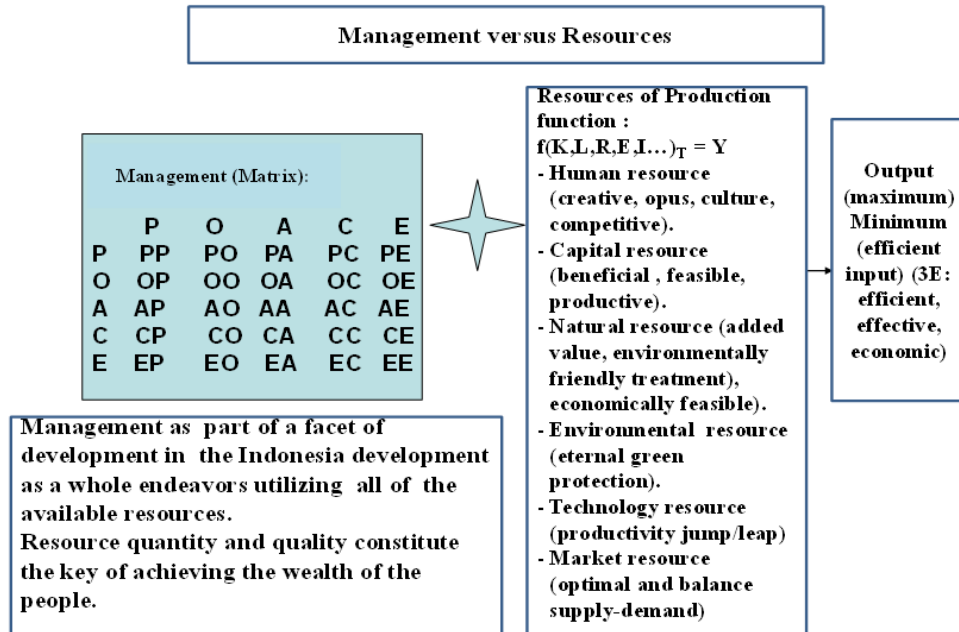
Management versus Resources

Management (Matrix):

| | P | O | A | C | E |
|---|---|---|---|---|---|
| P | PP | PO | PA | PC | PE |
| O | OP | OO | OA | OC | OE |
| A | AP | AO | AA | AC | AE |
| C | CP | CO | CA | CC | CE |
| E | EP | EO | EA | EC | EE |

Management as part of a facet of development in the Indonesia development as a whole endeavors utilizing all of the available resources.
Resource quantity and quality constitute the key of achieving the wealth of the people.

Resources of Production function :
$f(K,L,R,E,I\ldots)_T = Y$
- Hunan resource (creative, opus, culture, competitive).
- Capital resource (beneficial , feasible, productive).
- Natural resource (added value, environmentally friendly treatment), economically feasible).
- Environmental resource (eternal green protection).
- Technology resource (productivity jump/leap)
- Market resource (optimal and balance supply-demand)

Output (maximum) Minimum (efficient input) (3E: efficient, effective, economic)